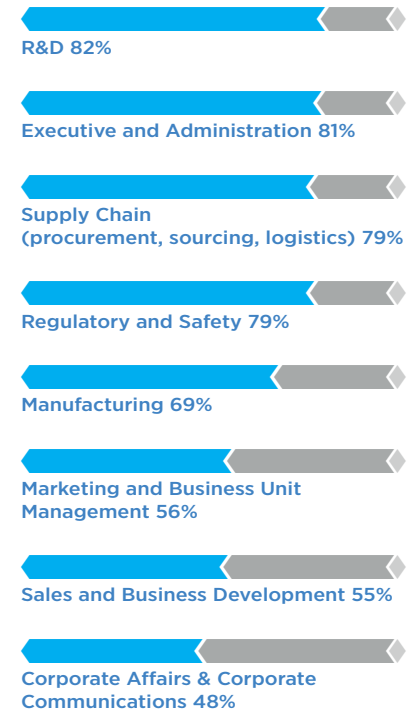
R&D 82%

Executive and Administration 81%

Supply Chain (procurement, sourcing, logistics) 79%

Regulatory and Safety 79%

Manufacturing 69%

Marketing and Business Unit Management 56%

Sales and Business Development 55%

Corporate Affairs & Corporate Communications 48%